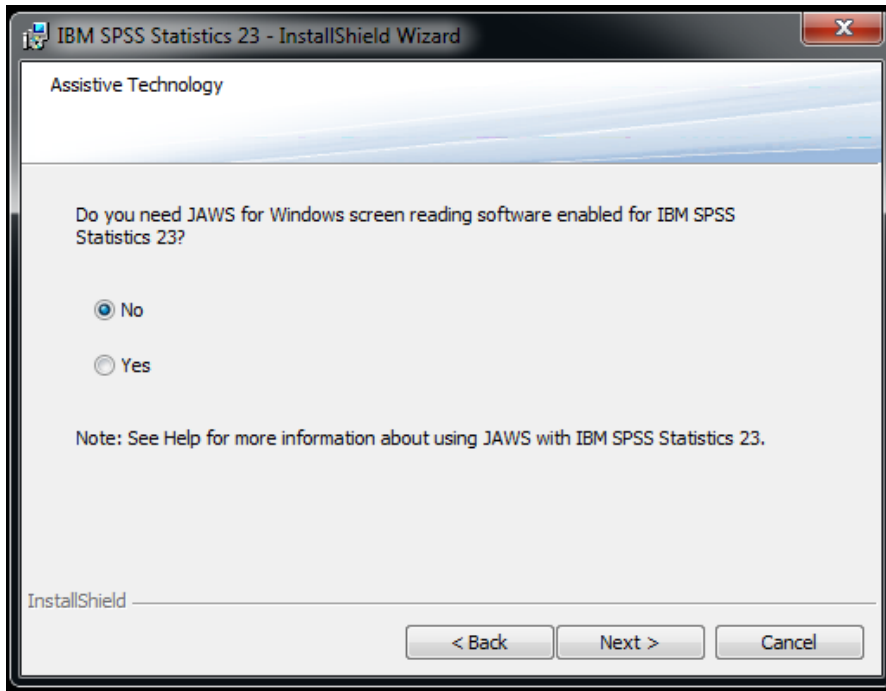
IBM SPSS Statistics 23 - InstallShield Wizard

Assistive Technology

Do you need JAWS for Windows screen reading software enabled for IBM SPSS Statistics 23?

No

Yes

Note: See Help for more information about using JAWS with IBM SPSS Statistics 23.

InstallShield

< Back

Next >

Cancel